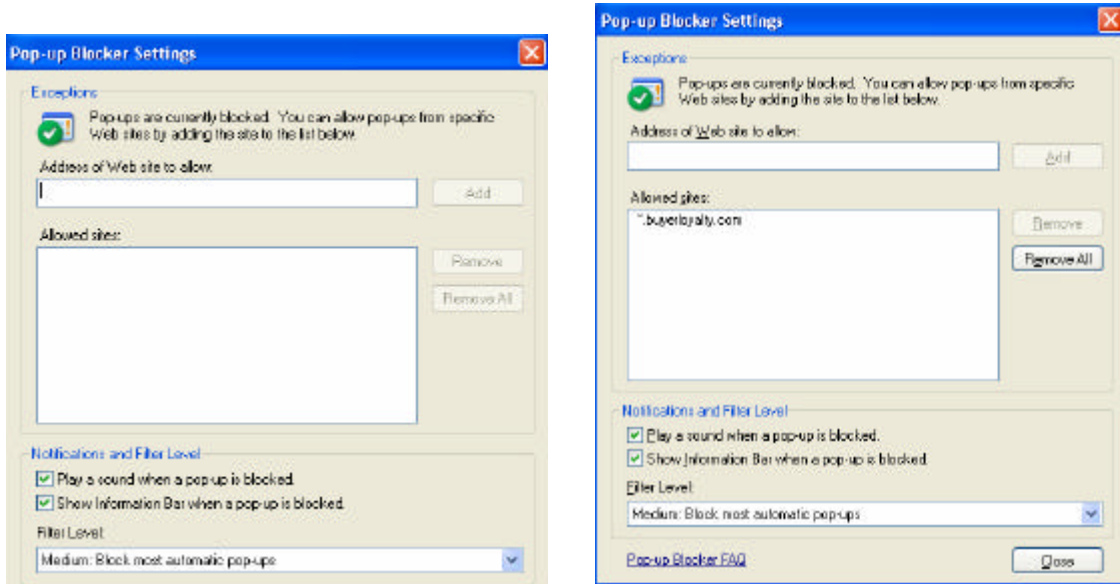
Pop-up Blocker Settings

Exceptions

Pop-ups are currently blocked. You can allow pop-ups from specific Web sites by adding the site to the list below.

Address of Web site to allow:

Add

Allowed sites:

Remove

Remove All

Notifications and Filter Level

Play a sound when a pop-up is blocked.

Show Information Bar when a pop-up is blocked.

Filter Level:

Medium: Block most automatic pop-ups

Pop-up Blocker Settings

Exceptions

Pop-ups are currently blocked. You can allow pop-ups from specific Web sites by adding the site to the list below.

Address of Web site to allow:

Add

Allowed sites:

*.buyerloyalty.com

Remove

Remove All

Notifications and Filter Level

Play a sound when a pop-up is blocked.

Show Information Bar when a pop-up is blocked.

Filter Level:

Medium: Block most automatic pop-ups

Pop-up Blocker FAQ

Close